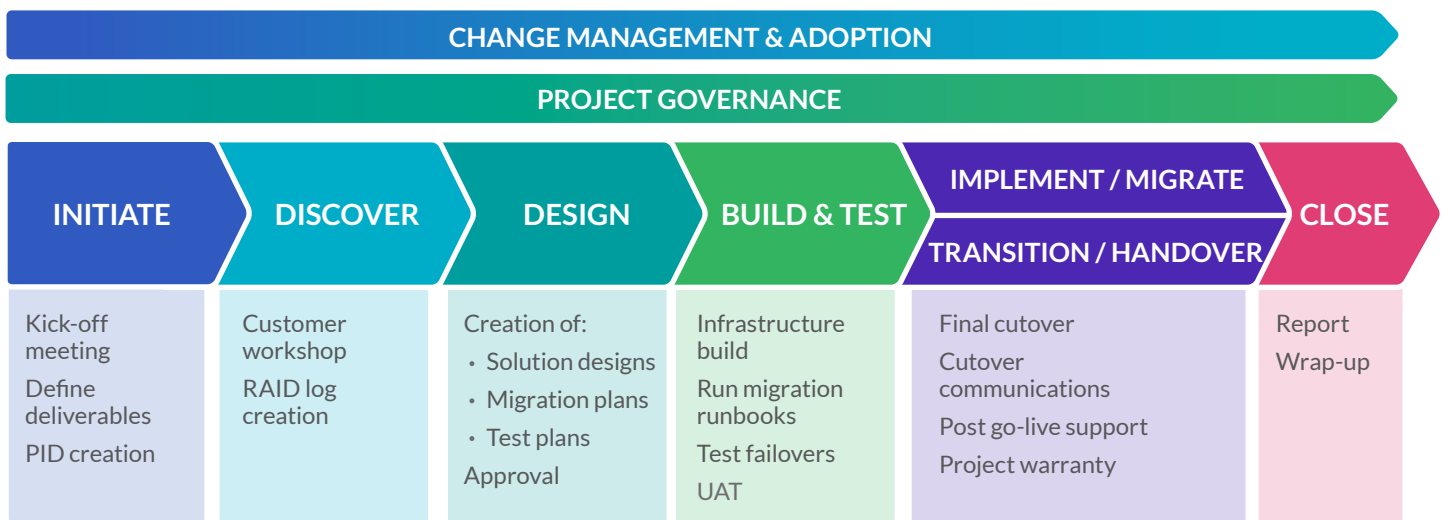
CHANGE MANAGEMENT & ADOPTION

PROJECT GOVERNANCE

INITIATE

DISCOVER

DESIGN

BUILD & TEST

IMPLEMENT / MIGRATE

TRANSITION / HANDOVER

CLOSE

Kick-off meeting
Define deliverables
PID creation

Customer workshop
RAID log creation

Creation of:
• Solution designs
• Migration plans
• Test plans
Approval

Infrastructure build
Run migration runbooks
Test failovers
UAT

Final cutover
Cutover communications
Post go-live support
Project warranty

Report
Wrap-up